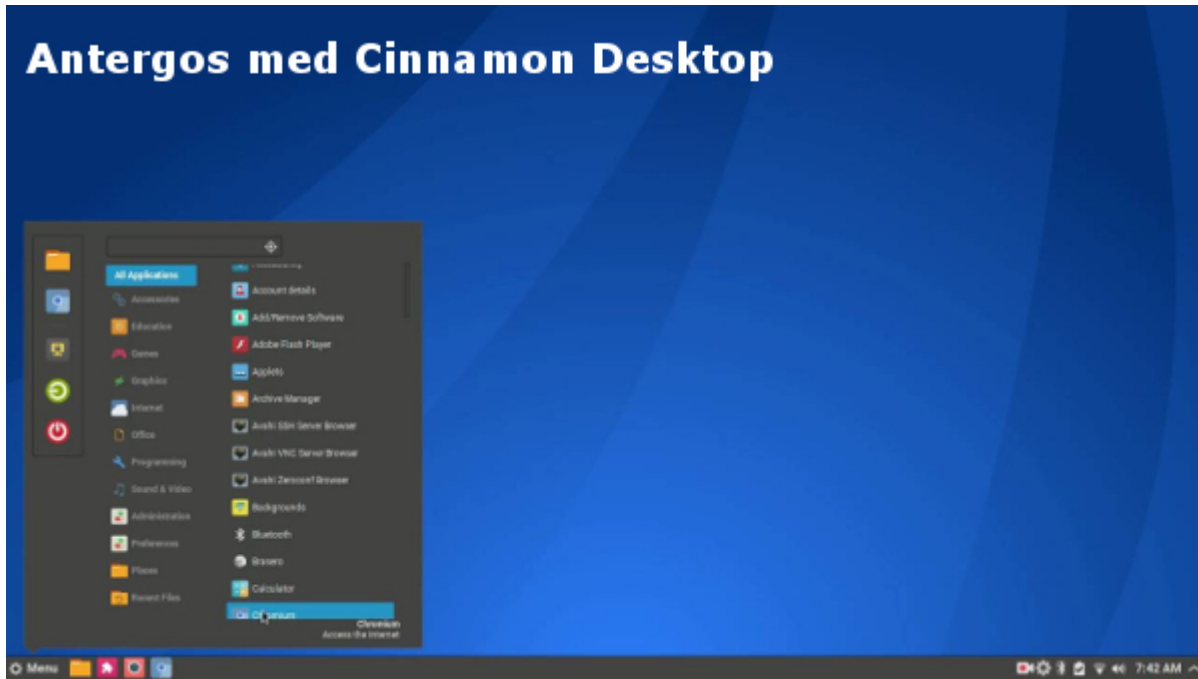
Antergos med Cinnamon Desktop

All Applications
Accessories
Education
Games
Graphics
Internet
Office
Programming
Sound & Video
Administration
Preferences
Places
Recent Files

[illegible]
Account details
Add/Remove Software
Adobe Flash Player
Applets
Archive Manager
Avahi SSH Server Browser
Avahi VNC Server Browser
Avahi Zeroconf Browser
Backgrounds
Bluetooth
Brasero
Calculator
Chromium

Chromium
Access the Internet

Menu

7:42 AM